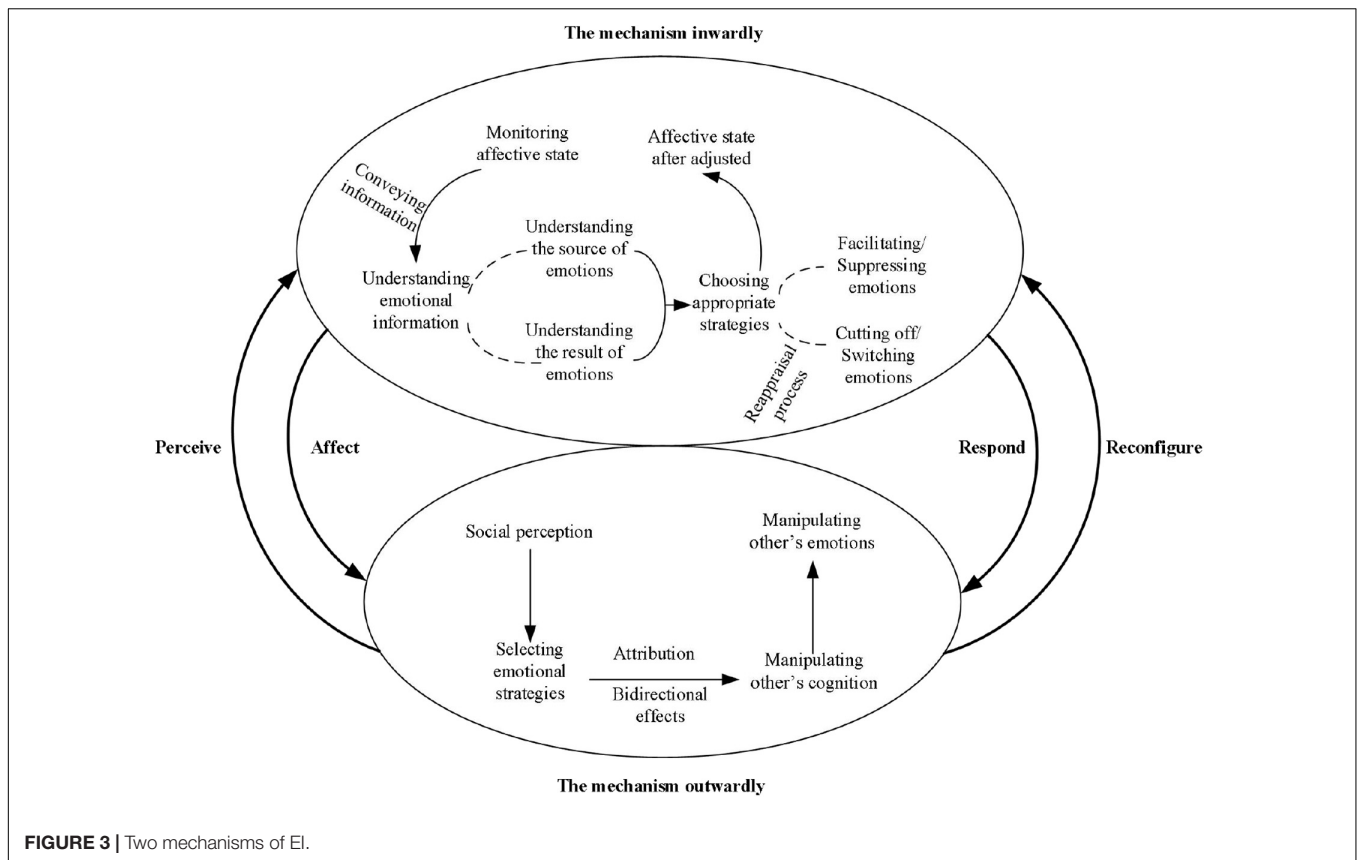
The mechanism inwardly

Monitoring affective state

Conveying information

Affective state after adjusted

Understanding the source of emotions

Understanding emotional information

Understanding the result of emotions

Choosing appropriate strategies

Facilitating/ Suppressing emotions

Cutting off/ Switching emotions

Reappraisal process

Perceive

Affect

Respond

Reconfigure

Social perception

Manipulating other's emotions

Selecting emotional strategies

Attribution

Bidirectional effects

Manipulating other's cognition

The mechanism outwardly

FIGURE 3 | Two mechanisms of EI.